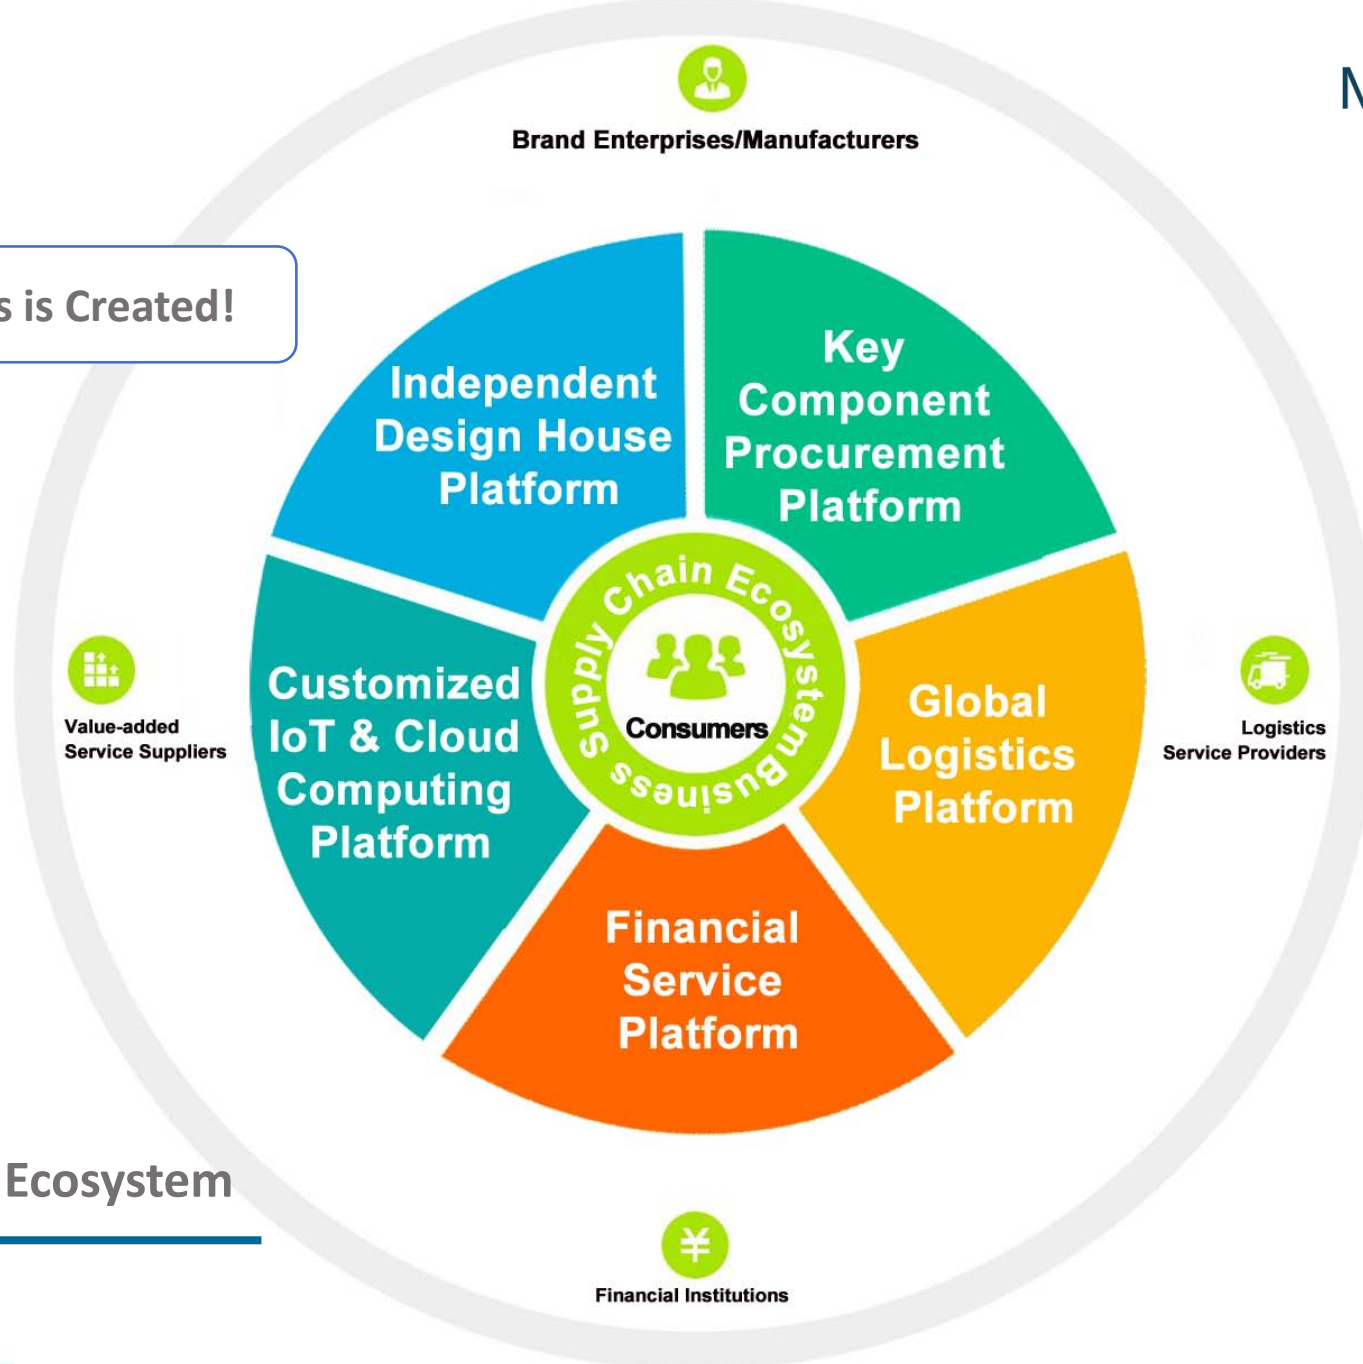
N

Brand Enterprises/Manufacturers

s is Created!

Independent Design House Platform

Key Component Procurement Platform

Supply Chain Ecosystem Business

Consumers

Value-added Service Suppliers

Customized IoT & Cloud Computing Platform

Global Logistics Platform

Logistics Service Providers

Financial Service Platform

Ecosystem

Financial Institutions